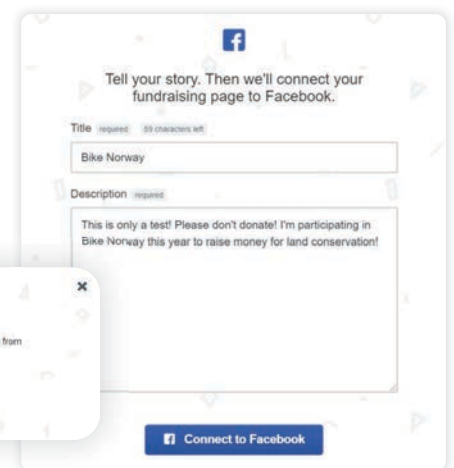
f

Tell your story. Then we'll connect your fundraising page to Facebook.

Title required 59 characters left

Bike Norway

Description required

This is only a test! Please don't donate! I'm participating in Bike Norway this year to raise money for land conservation!

×

from

f Connect to Facebook